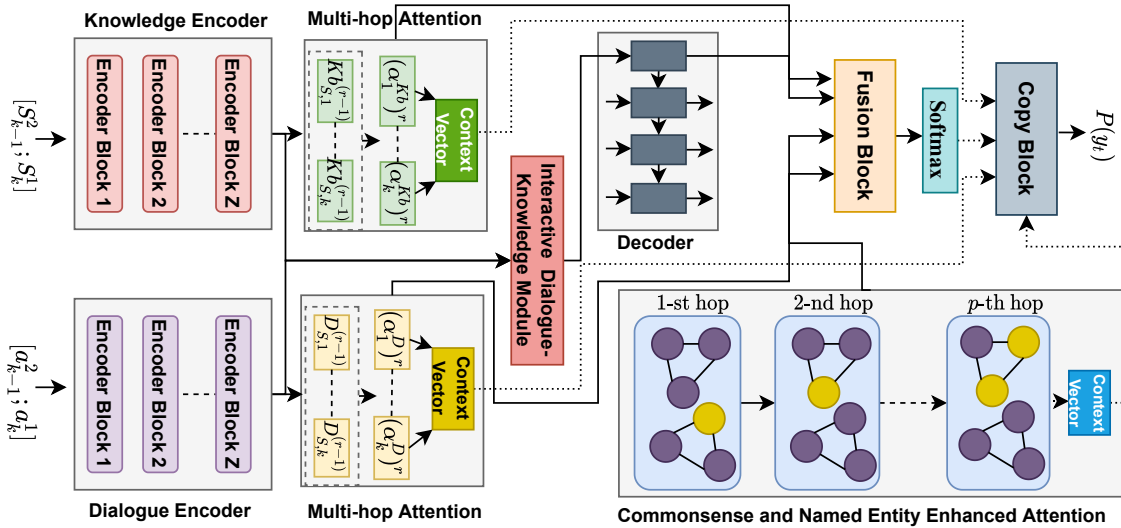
Knowledge Encoder

Multi-hop Attention

$[S_{k-1}^2; S_k^1]$

Encoder Block 1

Encoder Block 2

Encoder Block Z

$Kb_{S,1}^{(r-1)}$

$Kb_{S,k}^{(r-1)}$

$(\alpha_1^{Kb})^r$

$(\alpha_k^{Kb})^r$

Context Vector

Interactive Dialogue-Knowledge Module

Decoder

Fusion Block

Softmax

Copy Block

$P(y_t)$

$[a_{k-1}^2; a_k^1]$

Encoder Block 1

Encoder Block 2

Encoder Block Z

$D_{S,1}^{(r-1)}$

$D_{S,k}^{(r-1)}$

$(\alpha_1^D)^r$

$(\alpha_k^D)^r$

Context Vector

Dialogue Encoder

Multi-hop Attention

1-st hop

2-nd hop

$p$-th hop

Context Vector

Commonsense and Named Entity Enhanced Attention